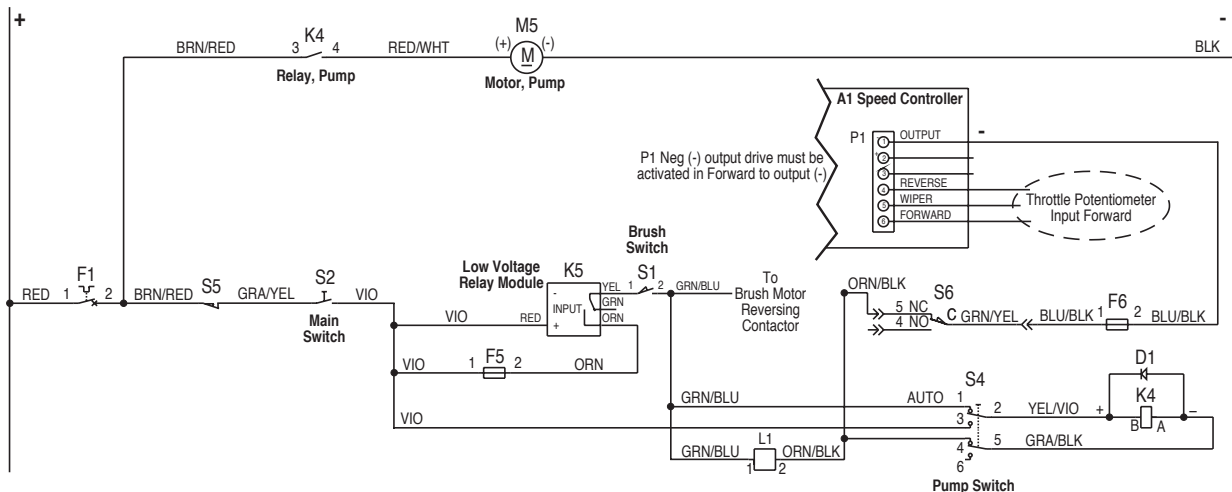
+
-
BRN/RED
3 K4 4
Relay, Pump
RED/WHT
M5
(+) M (-)
Motor, Pump
BLK

A1 Speed Controller
P1
1 OUTPUT
2
3
4 REVERSE
5 WIPER
6 FORWARD
-
P1 Neg (-) output drive must be activated in Forward to output (-)
Throttle Potentiometer Input Forward

RED 1 F1 2
BRN/RED S5
GRA/YEL
S2
VIO
Main Switch
Low Voltage Relay Module
K5
INPUT
-
+
RED
YEL
GRN
ORN
Brush Switch
S1
1 2
GRN/BLU
To Brush Motor Reversing Contactor
ORN/BLK
5 NC
4 NO
S6
C
GRN/YEL
BLU/BLK 1 F6 2
BLU/BLK
VIO
VIO
1 F5 2
ORN
GRN/BLU
AUTO 1
S4
2
3
4
5
6
YEL/VIO
GRA/BLK
D1
K4
+
B A
–
VIO
GRN/BLU
L1
1 2
ORN/BLK
Pump Switch